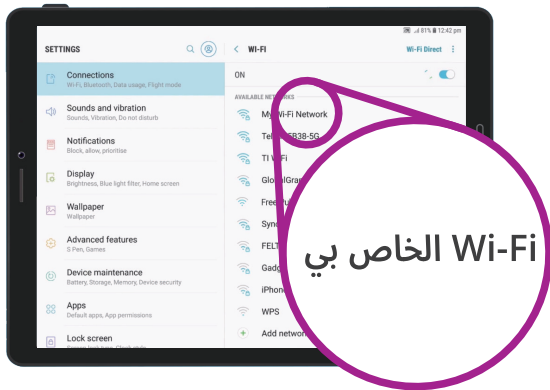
81% 12:42 pm

SETTINGS

Connections
Wi-Fi, Bluetooth, Data usage, Flight mode

Sounds and vibration
Sounds, Vibration, Do not disturb

Notifications
Block, allow, prioritise

Display
Brightness, Blue light filter, Home screen

Wallpaper
Wallpaper

Advanced features
S Pen, Games

Device maintenance
Battery, Storage, Memory, Device security

Apps
Default apps, App permissions

Lock screen
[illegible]

WI-FI
Wi-Fi Direct

ON

AVAILABLE NETWORKS

My Wi-Fi Network
Tel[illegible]5B3B-5G
TI Wi-Fi
GlobalGra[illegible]
Free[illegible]
Sync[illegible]
FELT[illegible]
Gadg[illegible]
iPhon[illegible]
WPS
Add network

Wi-Fi الخاص بي